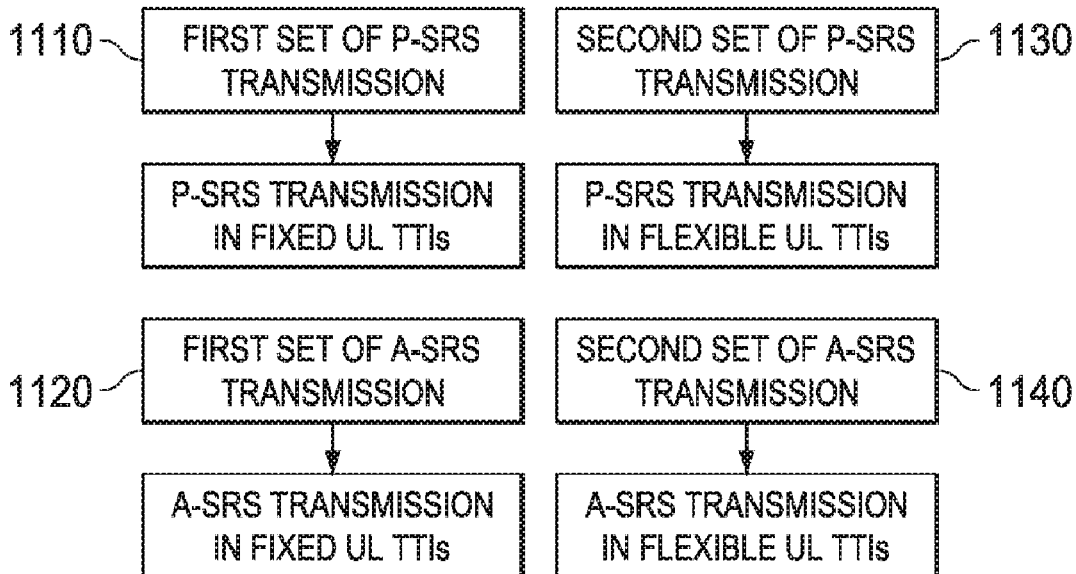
1110 FIRST SET OF P-SRS TRANSMISSION

P-SRS TRANSMISSION IN FIXED UL TTIs

SECOND SET OF P-SRS TRANSMISSION 1130

P-SRS TRANSMISSION IN FLEXIBLE UL TTIs

1120 FIRST SET OF A-SRS TRANSMISSION

A-SRS TRANSMISSION IN FIXED UL TTIs

SECOND SET OF A-SRS TRANSMISSION 1140

A-SRS TRANSMISSION IN FLEXIBLE UL TTIs